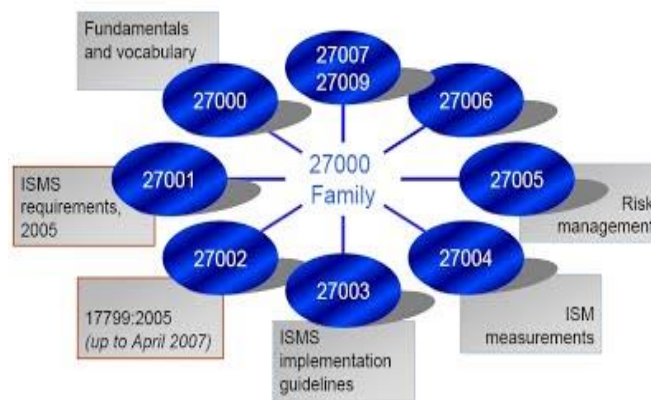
Fundamentals and vocabulary

27007
27009

27000

27006

27000
Family

27001

27005

ISMS requirements, 2005

Risk management

27002

27004

27003

17799:2005
*(up to April 2007)*

ISM measurements

ISMS implementation guidelines